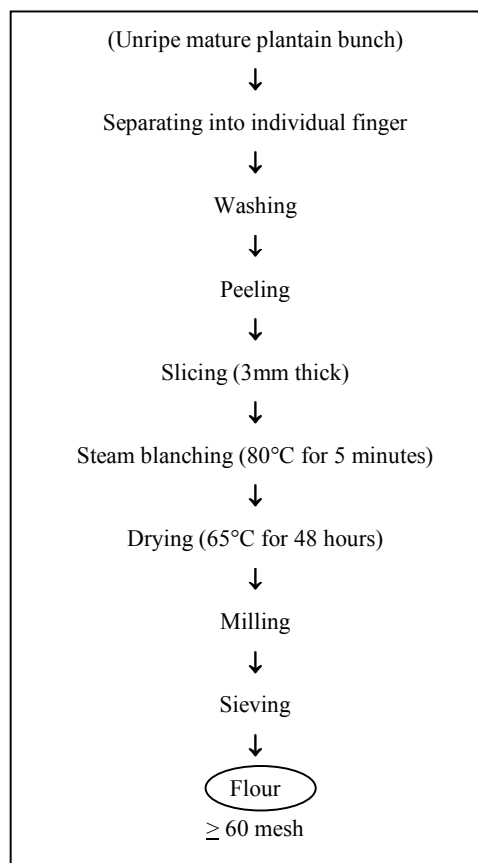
(Unripe mature plantain bunch)

↓

Separating into individual finger

↓

Washing

↓

Peeling

↓

Slicing (3mm thick)

↓

Steam blanching (80°C for 5 minutes)

↓

Drying (65°C for 48 hours)

↓

Milling

↓

Sieving

↓

Flour

$\geq$ 60 mesh